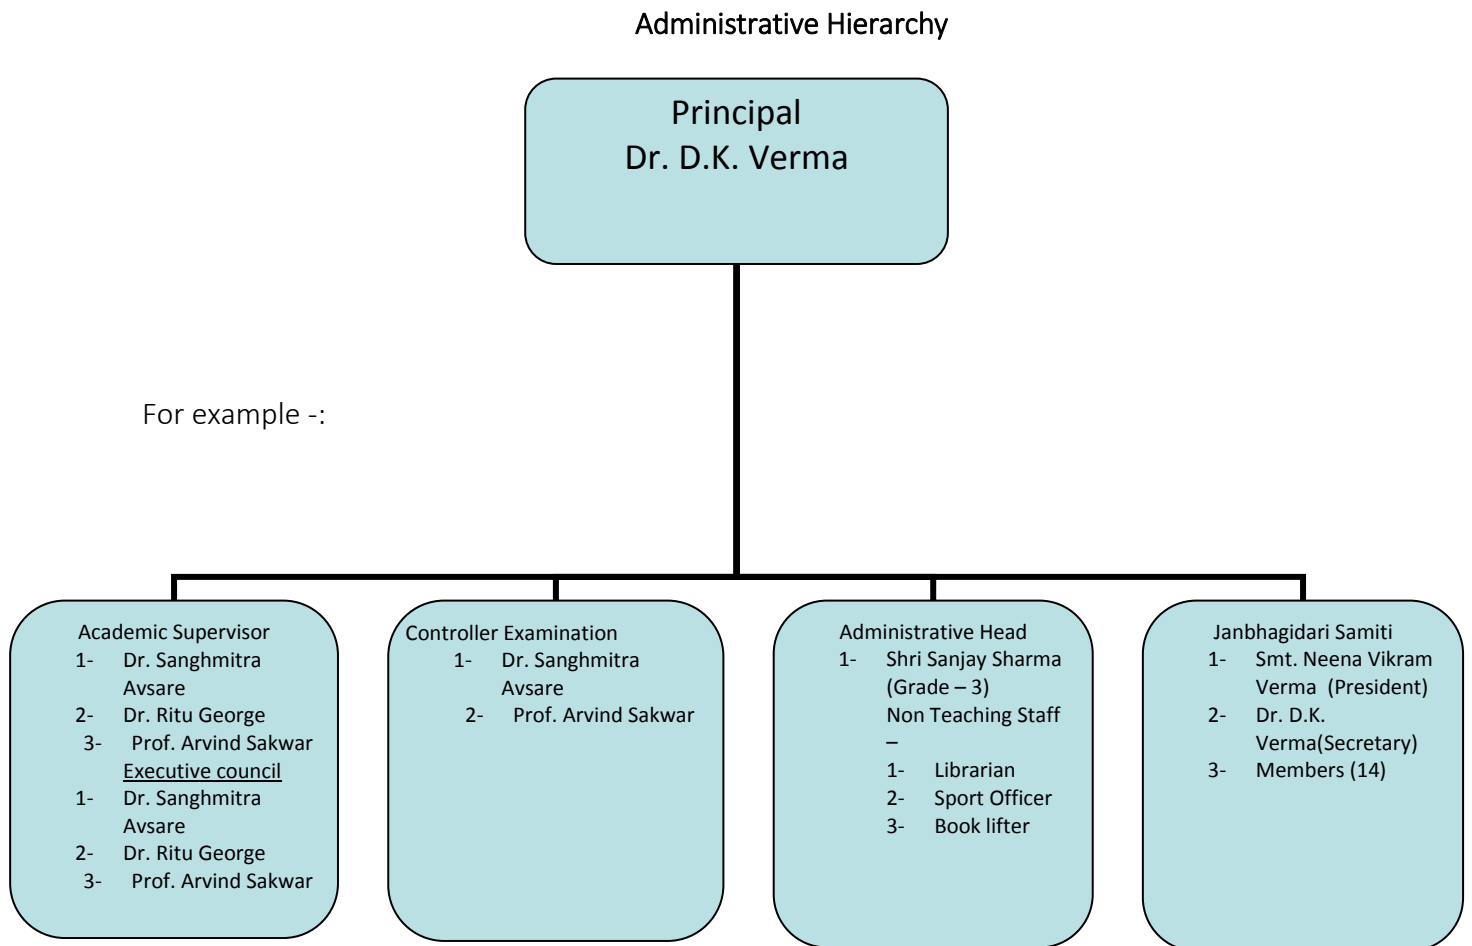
Administrative Hierarchy

Principal
Dr. D.K. Verma

For example -:

Academic Supervisor
1- Dr. Sanghmitra Avsare
2- Dr. Ritu George
3- Prof. Arvind Sakwar
Executive council
1- Dr. Sanghmitra Avsare
2- Dr. Ritu George
3- Prof. Arvind Sakwar

Controller Examination
1- Dr. Sanghmitra Avsare
2- Prof. Arvind Sakwar

Administrative Head
1- Shri Sanjay Sharma (Grade – 3)
Non Teaching Staff –
1- Librarian
2- Sport Officer
3- Book lifter

Janbhagidari Samiti
1- Smt. Neena Vikram Verma (President)
2- Dr. D.K. Verma(Secretary)
3- Members (14)